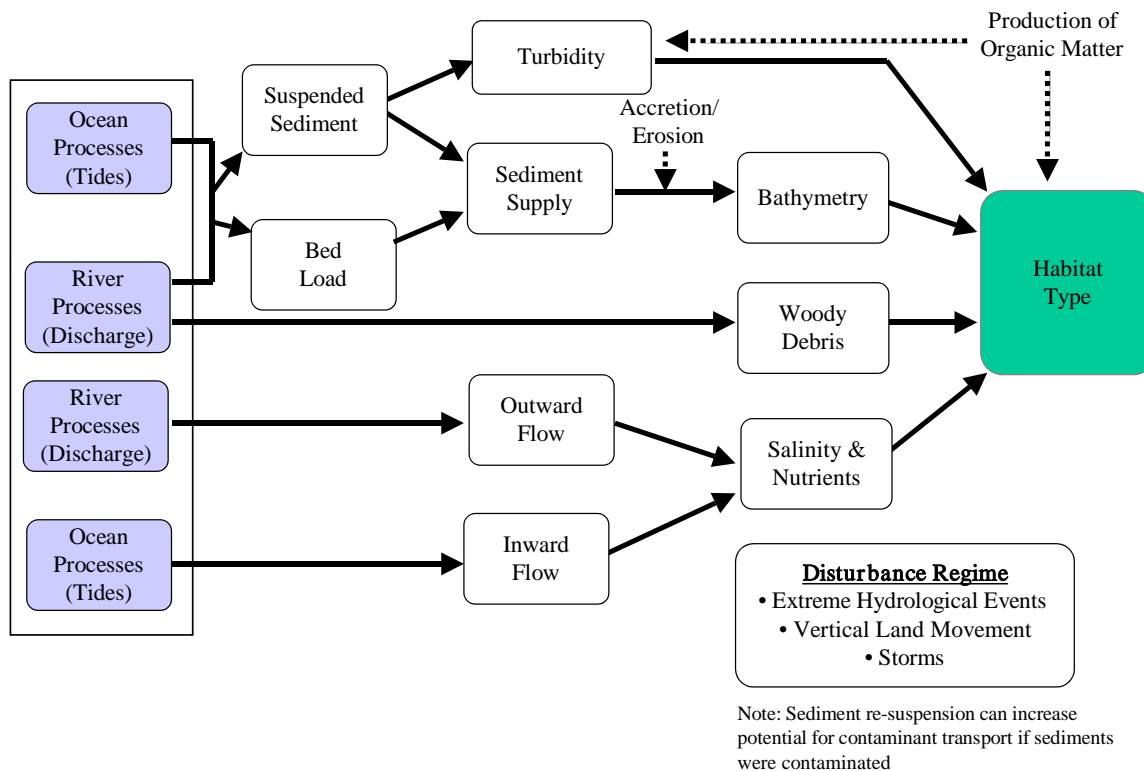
Production of Organic Matter

Ocean Processes (Tides)

River Processes (Discharge)

River Processes (Discharge)

Ocean Processes (Tides)

Suspended Sediment

Bed Load

Turbidity

Accretion/ Erosion

Sediment Supply

Bathymetry

Woody Debris

Outward Flow

Inward Flow

Salinity & Nutrients

Habitat Type

Disturbance Regime
• Extreme Hydrological Events
• Vertical Land Movement
• Storms

Note: Sediment re-suspension can increase potential for contaminant transport if sediments were contaminated